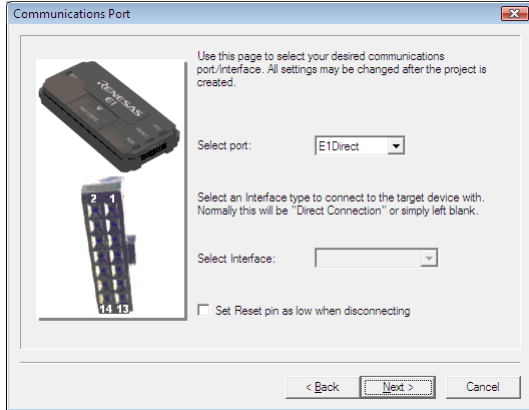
Communications Port

RENESAS
E1

2 1

14 13

Use this page to select your desired communications port/interface. All settings may be changed after the project is created.

Select port: E1Direct

Select an Interface type to connect to the target device with. Normally this will be "Direct Connection" or simply left blank.

Select Interface:

Set Reset pin as low when disconnecting

< Back Next > Cancel